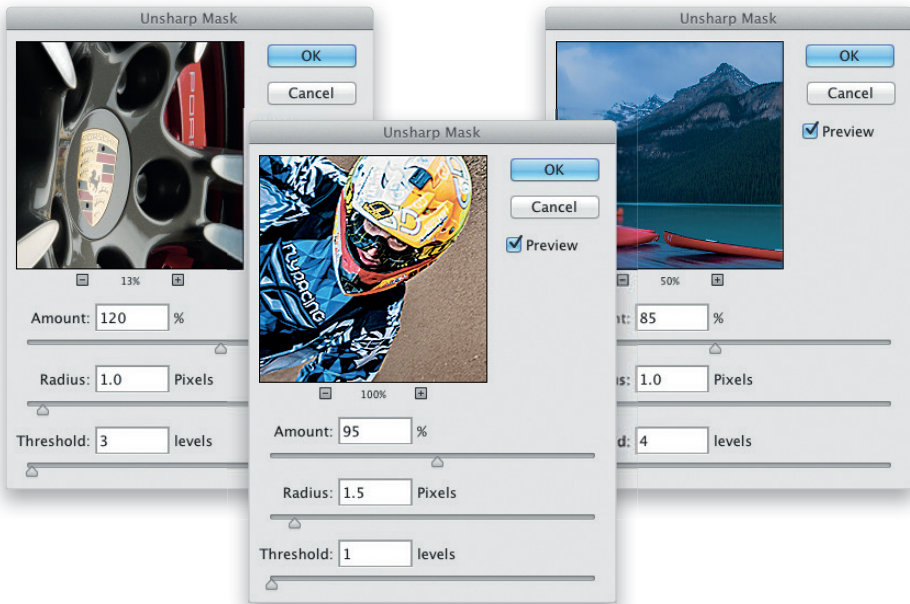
Unsharp Mask

OK

Cancel

13%

Amount: 120 %

Radius: 1.0 Pixels

Threshold: 3 levels

Unsharp Mask

OK

Cancel

Preview

100%

Amount: 95 %

Radius: 1.5 Pixels

Threshold: 1 levels

Unsharp Mask

OK

Cancel

Preview

50%

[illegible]nt: 85 %

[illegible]s: 1.0 Pixels

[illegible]d: 4 levels